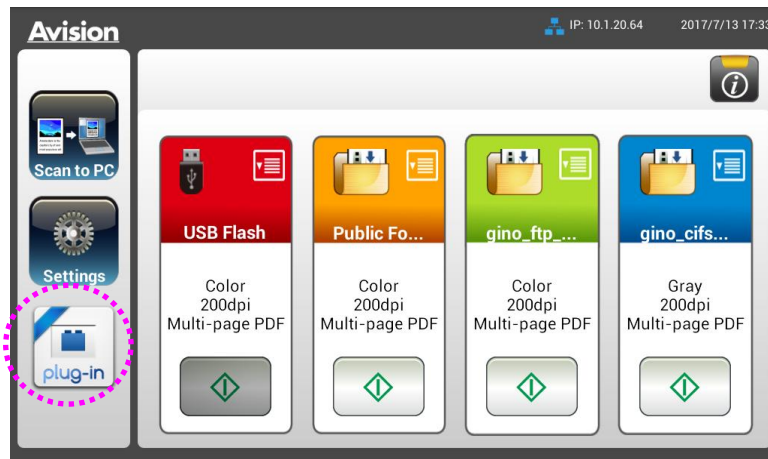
Avision

IP: 10.1.20.64

2017/7/13 17:33

Scan to PC

Settings

plug-in

USB Flash

Color
200dpi
Multi-page PDF

Public Fo...

Color
200dpi
Multi-page PDF

gino_ftp_...

Color
200dpi
Multi-page PDF

gino_cifs...

Gray
200dpi
Multi-page PDF